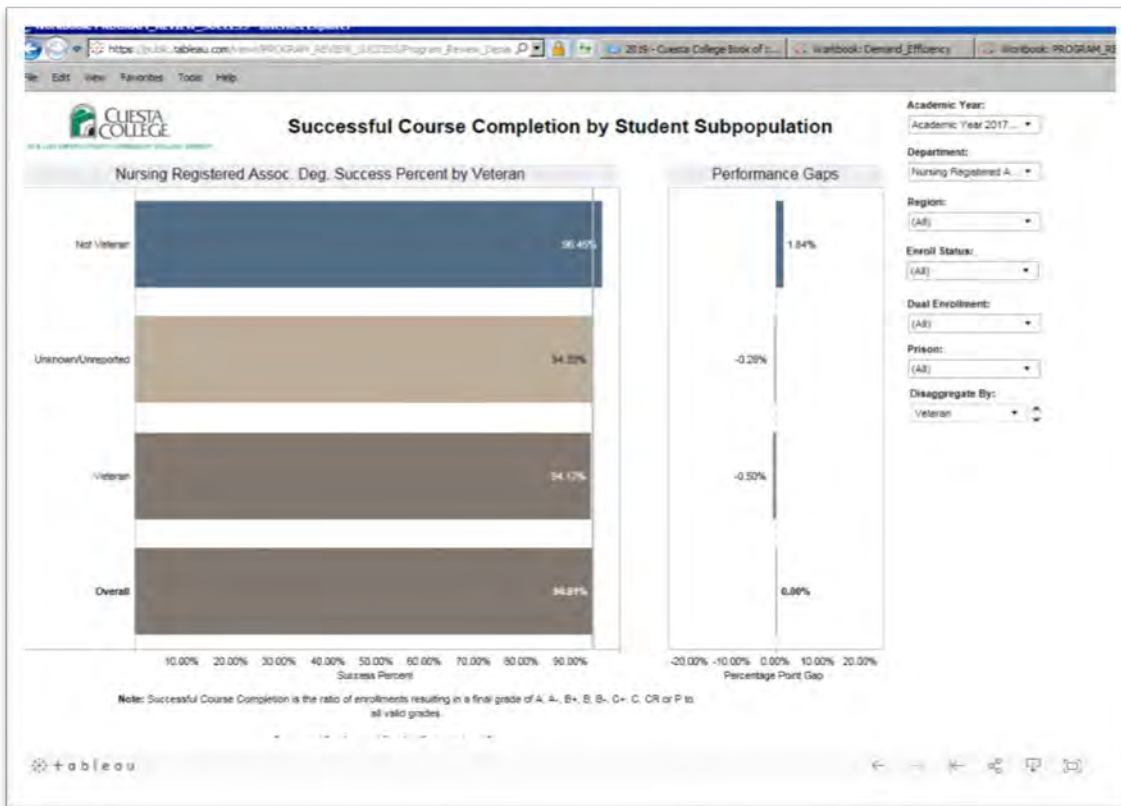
https://public.tableau.com/views/PROGRAM_REVIEW_SUCCESS/Program_Review_Disag...
2019 - Cuesta College Book of ...
Workbook: Demand_Efficiency
Workbook: PROGRAM_RE
File Edit View Favorites Tools Help

CUESTA COLLEGE

Successful Course Completion by Student Subpopulation

Nursing Registered Assoc. Deg. Success Percent by Veteran

Not Veteran 96.45%
Unknown/Unreported 94.33%
Veteran 94.17%
Overall 94.61%

10.00% 20.00% 30.00% 40.00% 50.00% 60.00% 70.00% 80.00% 90.00%
Success Percent

Performance Gaps

1.84%
-0.28%
-0.50%
0.00%

-20.00% -10.00% 0.00% 10.00% 20.00%
Percentage Point Gap

Note: Successful Course Completion is the ratio of enrollments resulting in a final grade of A, A-, B+, B, B-, C+, C, CR or P to all valid grades.

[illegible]

Academic Year:
Academic Year 2017...
Department:
Nursing Registered A...
Region:
(All)
Enroll Status:
(All)
Dual Enrollment:
(All)
Prison:
(All)
Disaggregate By:
Veteran

+ableau